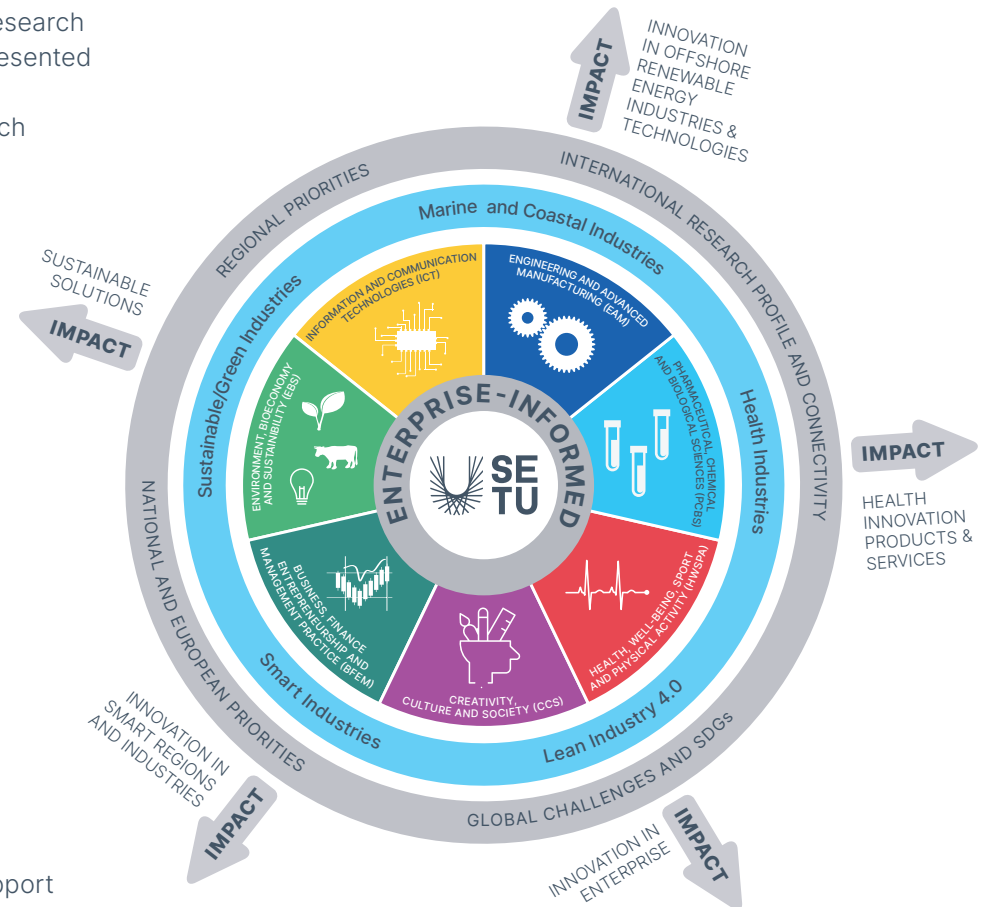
esearch
esented

ch

IMPACT
INNOVATION IN OFFSHORE RENEWABLE ENERGY INDUSTRIES & TECHNOLOGIES

REGIONAL PRIORITIES
INTERNATIONAL RESEARCH PROFILE AND CONNECTIVITY

SUSTAINABLE SOLUTIONS
IMPACT

Marine and Coastal Industries
Sustainable/Green Industries
Health Industries

INFORMATION AND COMMUNICATION TECHNOLOGIES (ICT)
ENGINEERING AND ADVANCED MANUFACTURING (EAM)
PHARMACEUTICAL, CHEMICAL AND BIOLOGICAL SCIENCES (PCBS)
ENVIRONMENT, BIOECONOMY AND SUSTAINABILITY (EBS)

ENTERPRISE-INFORMED
SE TU

IMPACT
HEALTH INNOVATION PRODUCTS & SERVICES

BUSINESS, FINANCE ENTREPRENEURSHIP AND MANAGEMENT PRACTICE (BFEM)
CREATIVITY, CULTURE AND SOCIETY (CCS)
HEALTH, WELL-BEING, SPORT AND PHYSICAL ACTIVITY (HWSPA)

NATIONAL AND EUROPEAN PRIORITIES
Smart Industries
Lean Industry 4.0
GLOBAL CHALLENGES AND SDGs

INNOVATION IN SMART REGIONS AND INDUSTRIES
IMPACT

INNOVATION IN ENTERPRISE
IMPACT

pport